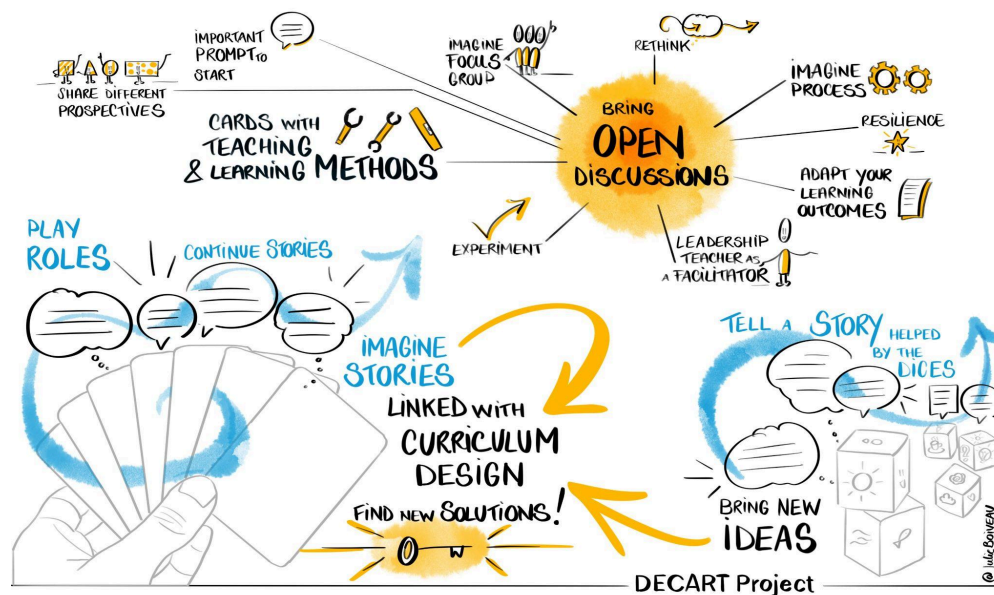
IMPORTANT PROMPT TO START

SHARE DIFFERENT PROSPECTIVES

IMAGINE FOCUS GROUP

RETHINK

IMAGINE PROCESS

CARDS WITH TEACHING & LEARNING METHODS

BRING OPEN DISCUSSIONS

RESILIENCE

ADAPT YOUR LEARNING OUTCOMES

EXPERIMENT

LEADERSHIP TEACHER AS A FACILITATOR

PLAY ROLES

CONTINUE STORIES

IMAGINE STORIES

LINKED WITH CURRICULUM DESIGN

TELL A STORY HELPED BY THE DICES

BRING NEW IDEAS

FIND NEW SOLUTIONS!

@ Julie BOIVEAU

DECART Project